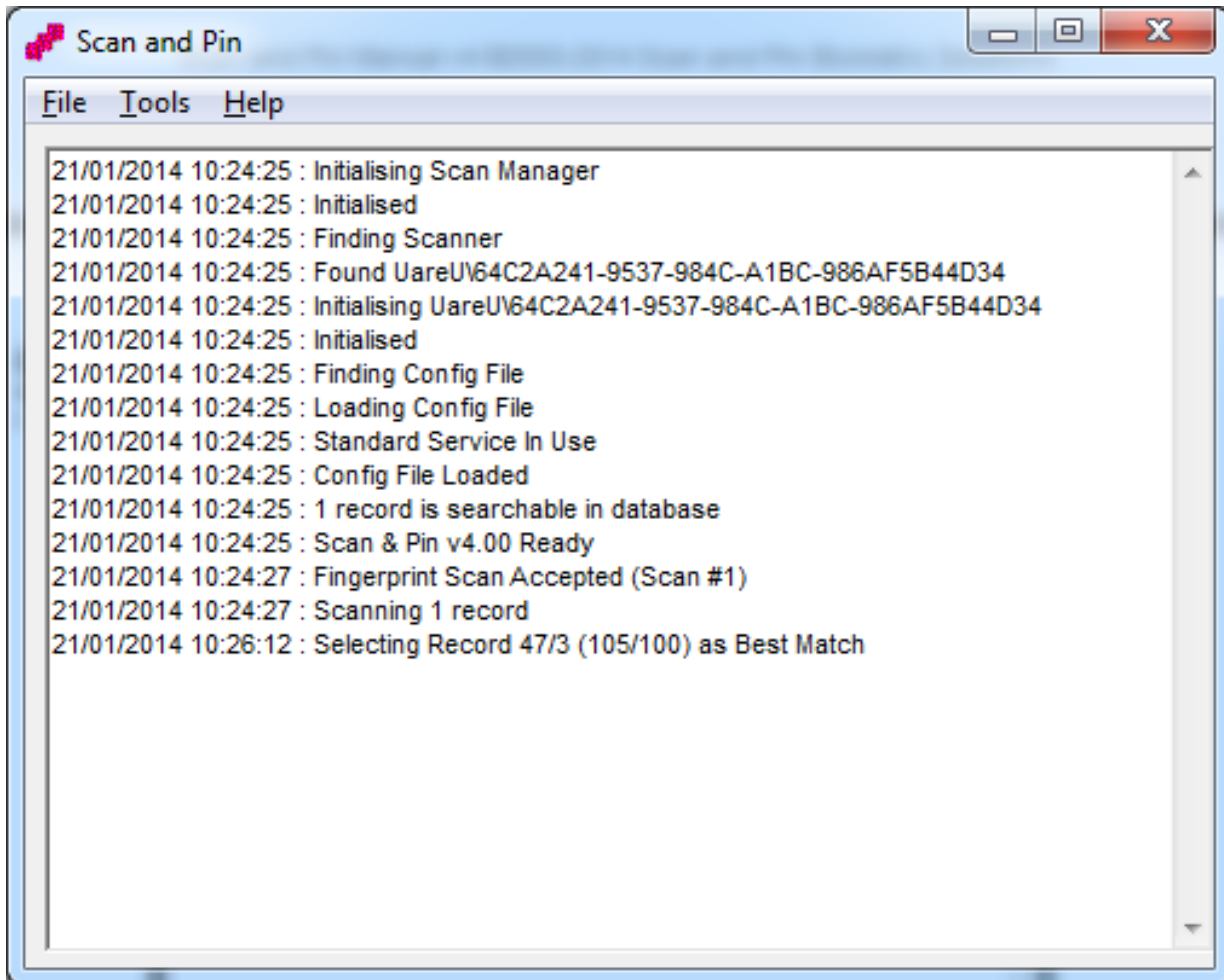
Scan and Pin

File Tools Help

21/01/2014 10:24:25 : Initialising Scan Manager
21/01/2014 10:24:25 : Initialised
21/01/2014 10:24:25 : Finding Scanner
21/01/2014 10:24:25 : Found UareU\64C2A241-9537-984C-A1BC-986AF5B44D34
21/01/2014 10:24:25 : Initialising UareU\64C2A241-9537-984C-A1BC-986AF5B44D34
21/01/2014 10:24:25 : Initialised
21/01/2014 10:24:25 : Finding Config File
21/01/2014 10:24:25 : Loading Config File
21/01/2014 10:24:25 : Standard Service In Use
21/01/2014 10:24:25 : Config File Loaded
21/01/2014 10:24:25 : 1 record is searchable in database
21/01/2014 10:24:25 : Scan & Pin v4.00 Ready
21/01/2014 10:24:27 : Fingerprint Scan Accepted (Scan #1)
21/01/2014 10:24:27 : Scanning 1 record
21/01/2014 10:26:12 : Selecting Record 47/3 (105/100) as Best Match